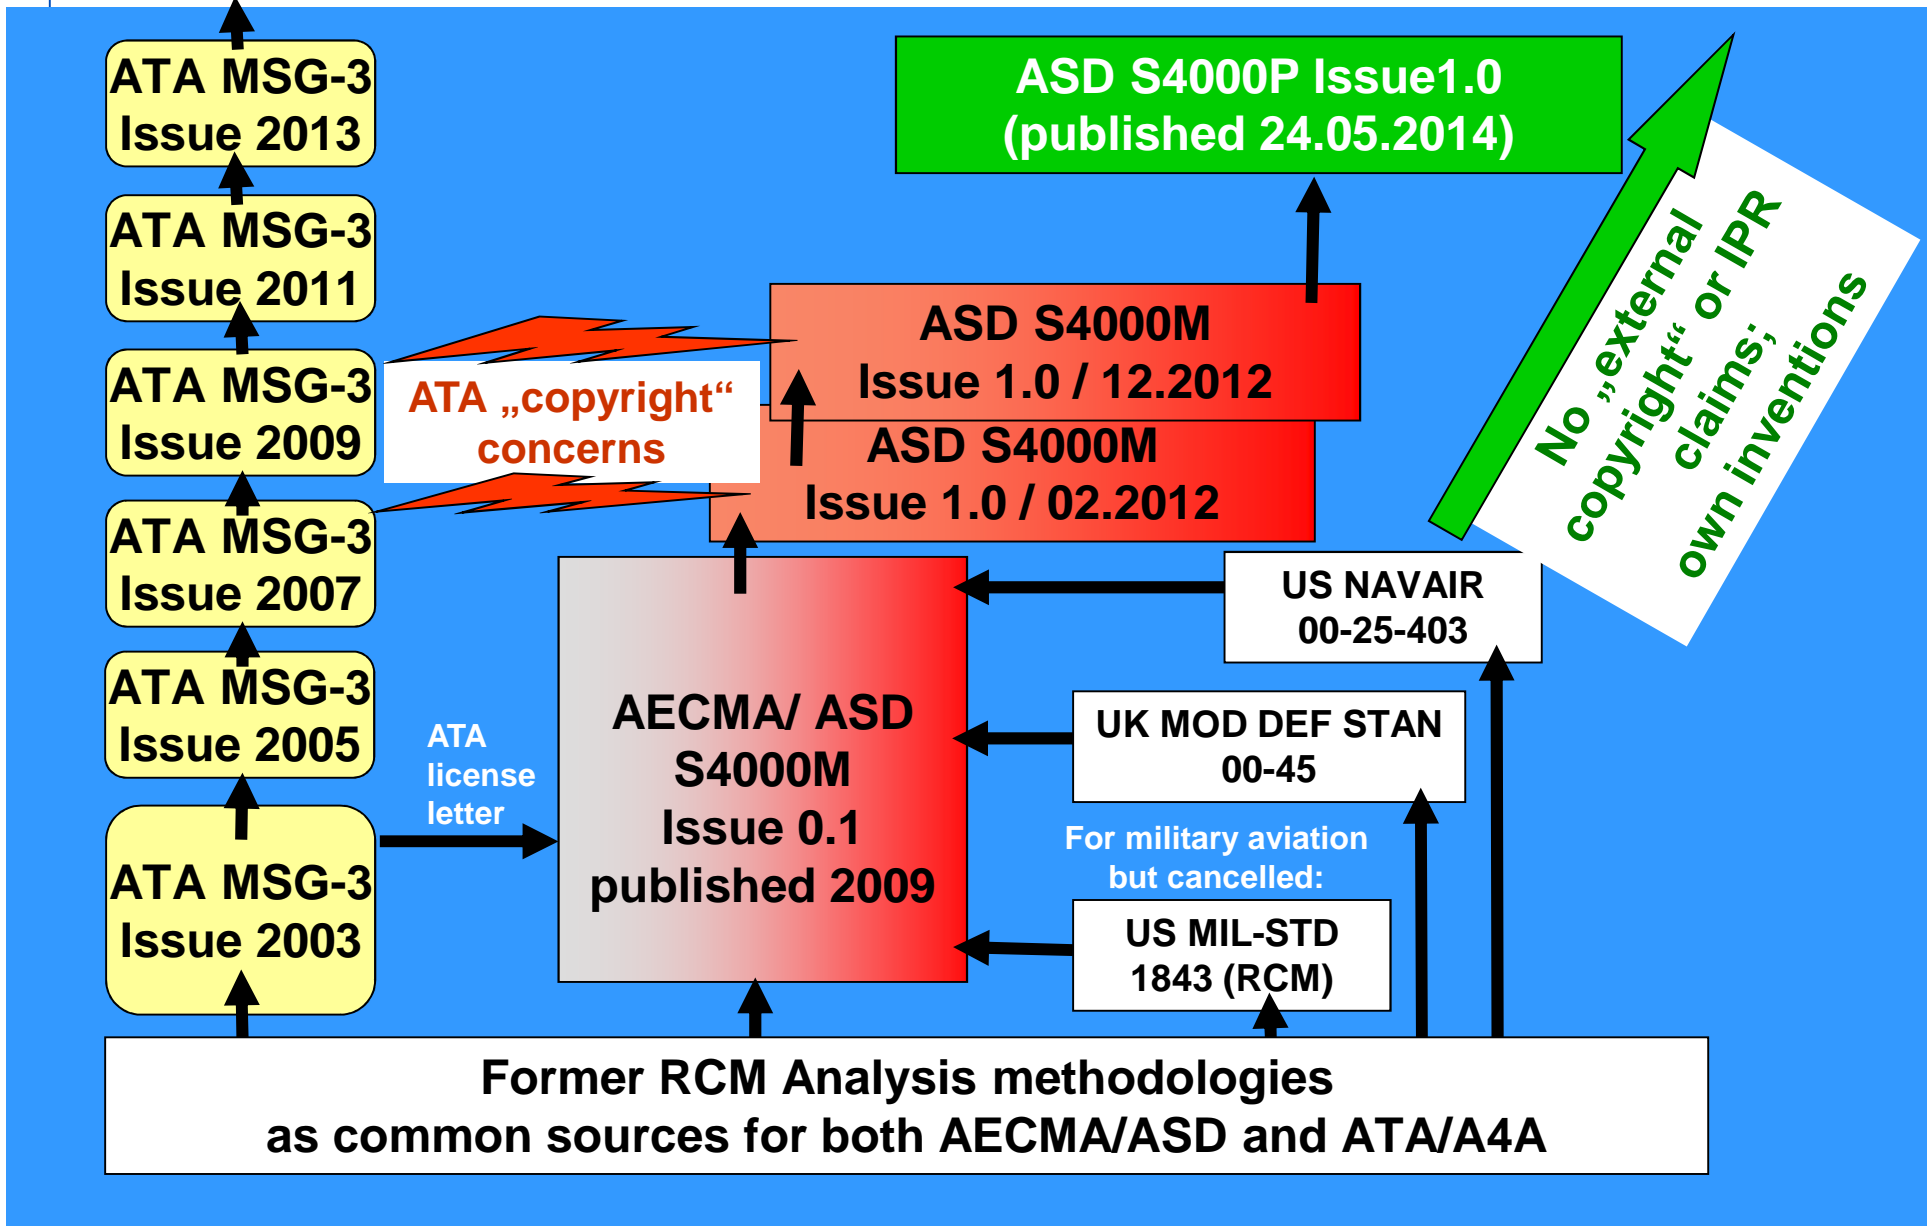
ATA MSG-3 Issue 2013

ATA MSG-3 Issue 2011

ATA MSG-3 Issue 2009

ATA MSG-3 Issue 2007

ATA MSG-3 Issue 2005

ATA MSG-3 Issue 2003

ASD S4000P Issue1.0 (published 24.05.2014)

ASD S4000M Issue 1.0 / 12.2012

ATA „copyright“ concerns

ASD S4000M Issue 1.0 / 02.2012

No „external copyright“ or IPR claims; own inventions

US NAVAIR 00-25-403

AECMA/ ASD S4000M Issue 0.1 published 2009

ATA license letter

UK MOD DEF STAN 00-45

For military aviation but cancelled:

US MIL-STD 1843 (RCM)

Former RCM Analysis methodologies as common sources for both AECMA/ASD and ATA/A4A